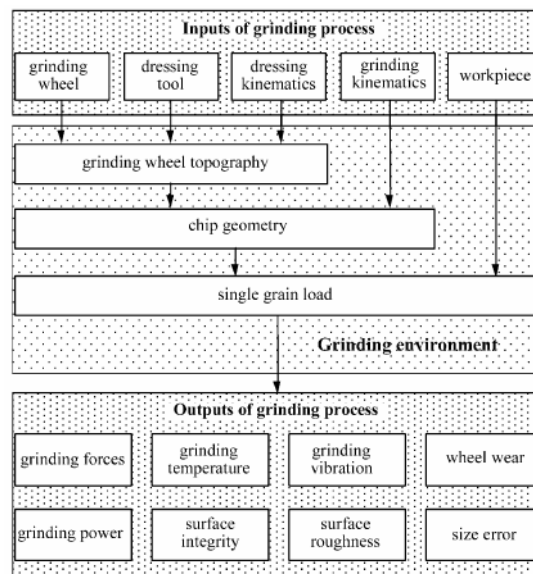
Inputs of grinding process

grinding wheel

dressing tool

dressing kinematics

grinding kinematics

workpiece

grinding wheel topography

chip geometry

single grain load

Grinding environment

Outputs of grinding process

grinding forces

grinding temperature

grinding vibration

wheel wear

grinding power

surface integrity

surface roughness

size error